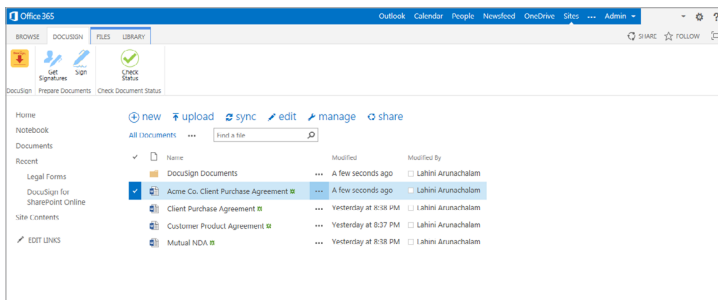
Office 365

Outlook Calendar People Newsfeed OneDrive Sites ··· Admin ▾ ?

BROWSE DOCUSIGN FILES LIBRARY

SHARE FOLLOW

Get Signatures Sign Check Status

DocuSign Prepare Documents Check Document Status

Home
Notebook
Documents
Recent
Legal Forms
DocuSign for SharePoint Online
Site Contents
EDIT LINKS

new upload sync edit manage share

All Documents ··· Find a file

| | | Name | | Modified | Modified By |
|---|---|---|---|---|---|
| | | DocuSign Documents | | A few seconds ago | Lahini Arunachalam |
| ✓ | | Acme Co. Client Purchase Agreement | ··· | A few seconds ago | Lahini Arunachalam |
| | | Client Purchase Agreement | ··· | Yesterday at 8:38 PM | Lahini Arunachalam |
| | | Customer Product Agreement | ··· | Yesterday at 8:37 PM | Lahini Arunachalam |
| | | Mutual NDA | ··· | Yesterday at 8:38 PM | Lahini Arunachalam |